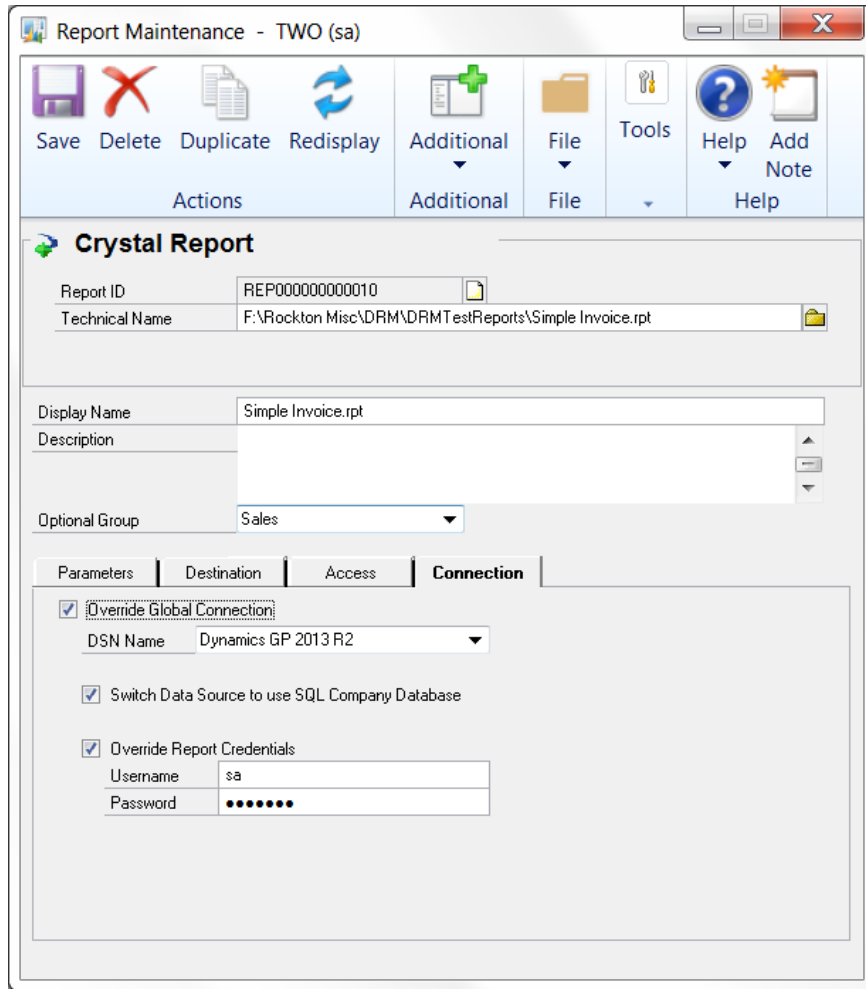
Report Maintenance - TWO (sa)

Save Delete Duplicate Redisplay
Actions

Additional
Additional

File
File

Tools

Help Add Note
Help

Crystal Report

Report ID REP000000000010
Technical Name F:\Rockton Misc\DRM\DRMTestReports\Simple Invoice.rpt

Display Name Simple Invoice.rpt
Description

Optional Group Sales

Parameters Destination Access Connection

Override Global Connection
DSN Name Dynamics GP 2013 R2

Switch Data Source to use SQL Company Database

Override Report Credentials
Username sa
Password •••••••